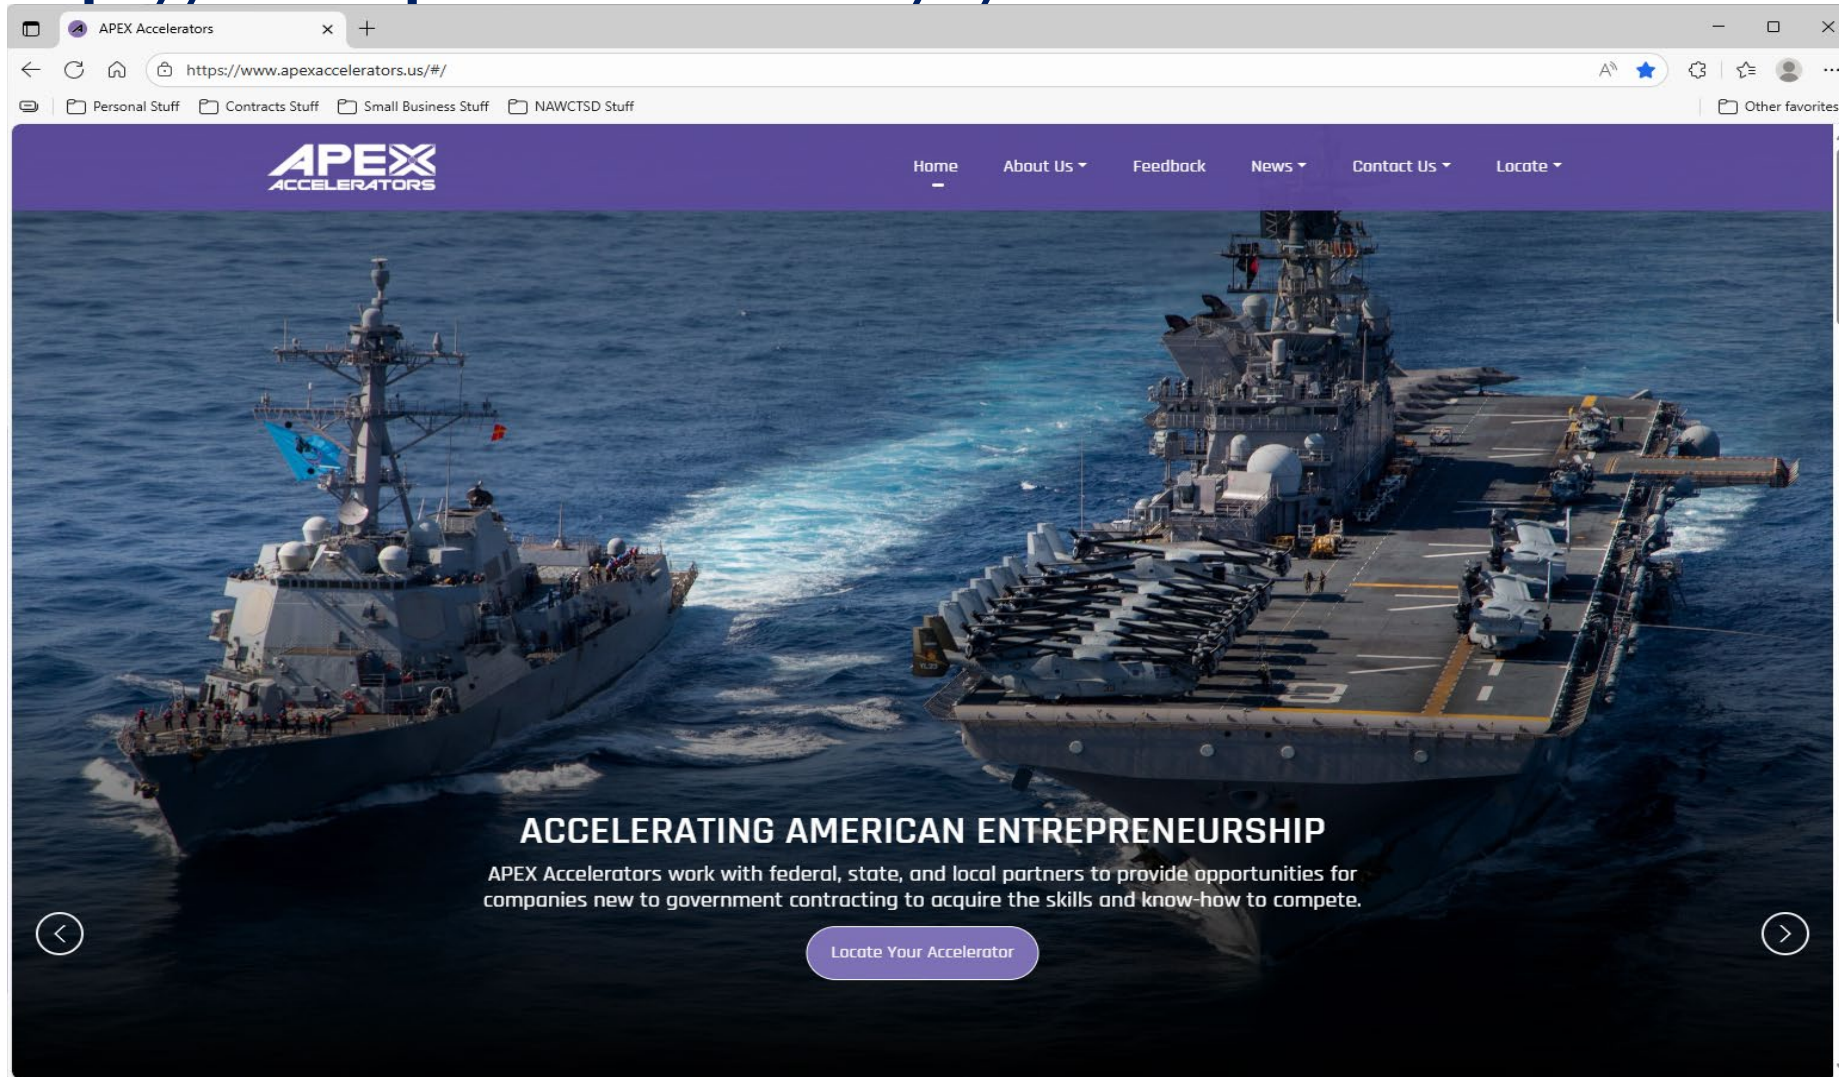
APEX Accelerators

https://www.apexaccelerators.us/#/

Personal Stuff Contracts Stuff Small Business Stuff NAWCTSD Stuff

Other favorites

APEX ACCELERATORS

Home About Us Feedback News Contact Us Locate

ACCELERATING AMERICAN ENTREPRENEURSHIP

APEX Accelerators work with federal, state, and local partners to provide opportunities for companies new to government contracting to acquire the skills and know-how to compete.

Locate Your Accelerator